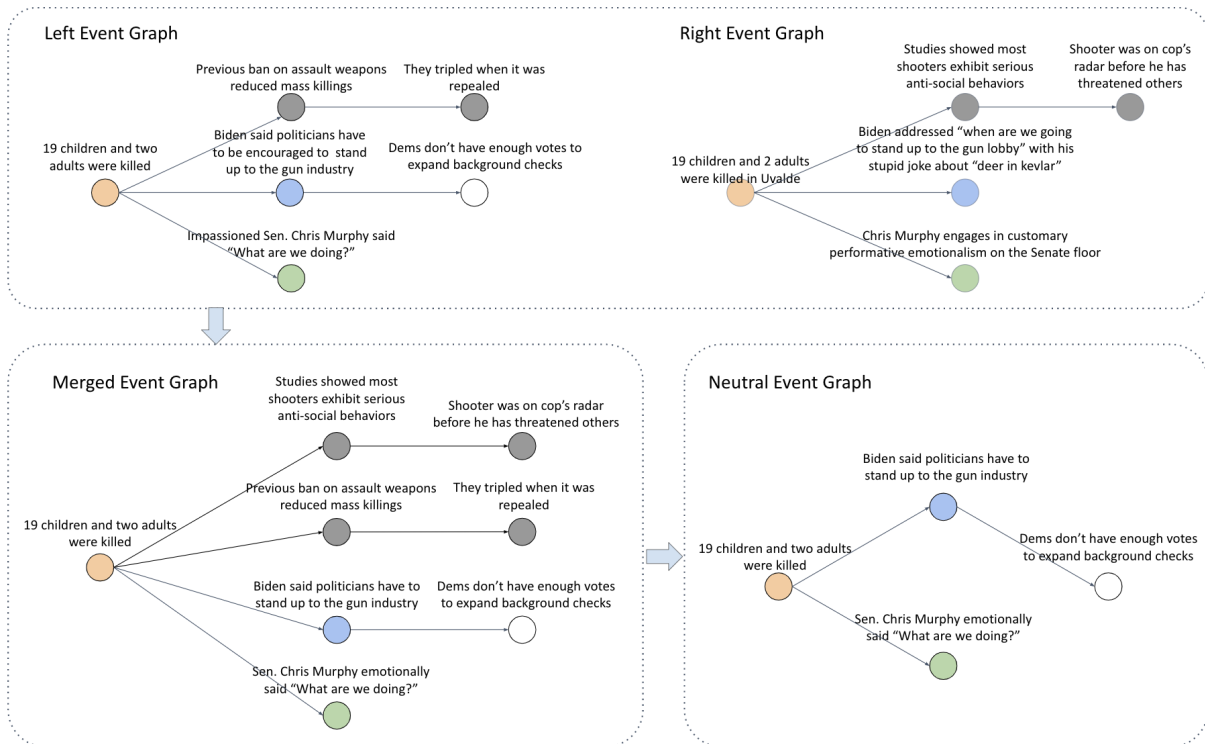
Left Event Graph

19 children and two adults were killed

Previous ban on assault weapons reduced mass killings

They tripled when it was repealed

Biden said politicians have to be encouraged to stand up to the gun industry

Dems don't have enough votes to expand background checks

Impassioned Sen. Chris Murphy said "What are we doing?"

Right Event Graph

19 children and 2 adults were killed in Uvalde

Studies showed most shooters exhibit serious anti-social behaviors

Shooter was on cop's radar before he has threatened others

Biden addressed "when are we going to stand up to the gun lobby" with his stupid joke about "deer in kevlar"

Chris Murphy engages in customary performative emotionalism on the Senate floor

Merged Event Graph

19 children and two adults were killed

Studies showed most shooters exhibit serious anti-social behaviors

Shooter was on cop's radar before he has threatened others

Previous ban on assault weapons reduced mass killings

They tripled when it was repealed

Biden said politicians have to stand up to the gun industry

Dems don't have enough votes to expand background checks

Sen. Chris Murphy emotionally said "What are we doing?"

Neutral Event Graph

19 children and two adults were killed

Biden said politicians have to stand up to the gun industry

Dems don't have enough votes to expand background checks

Sen. Chris Murphy emotionally said "What are we doing?"